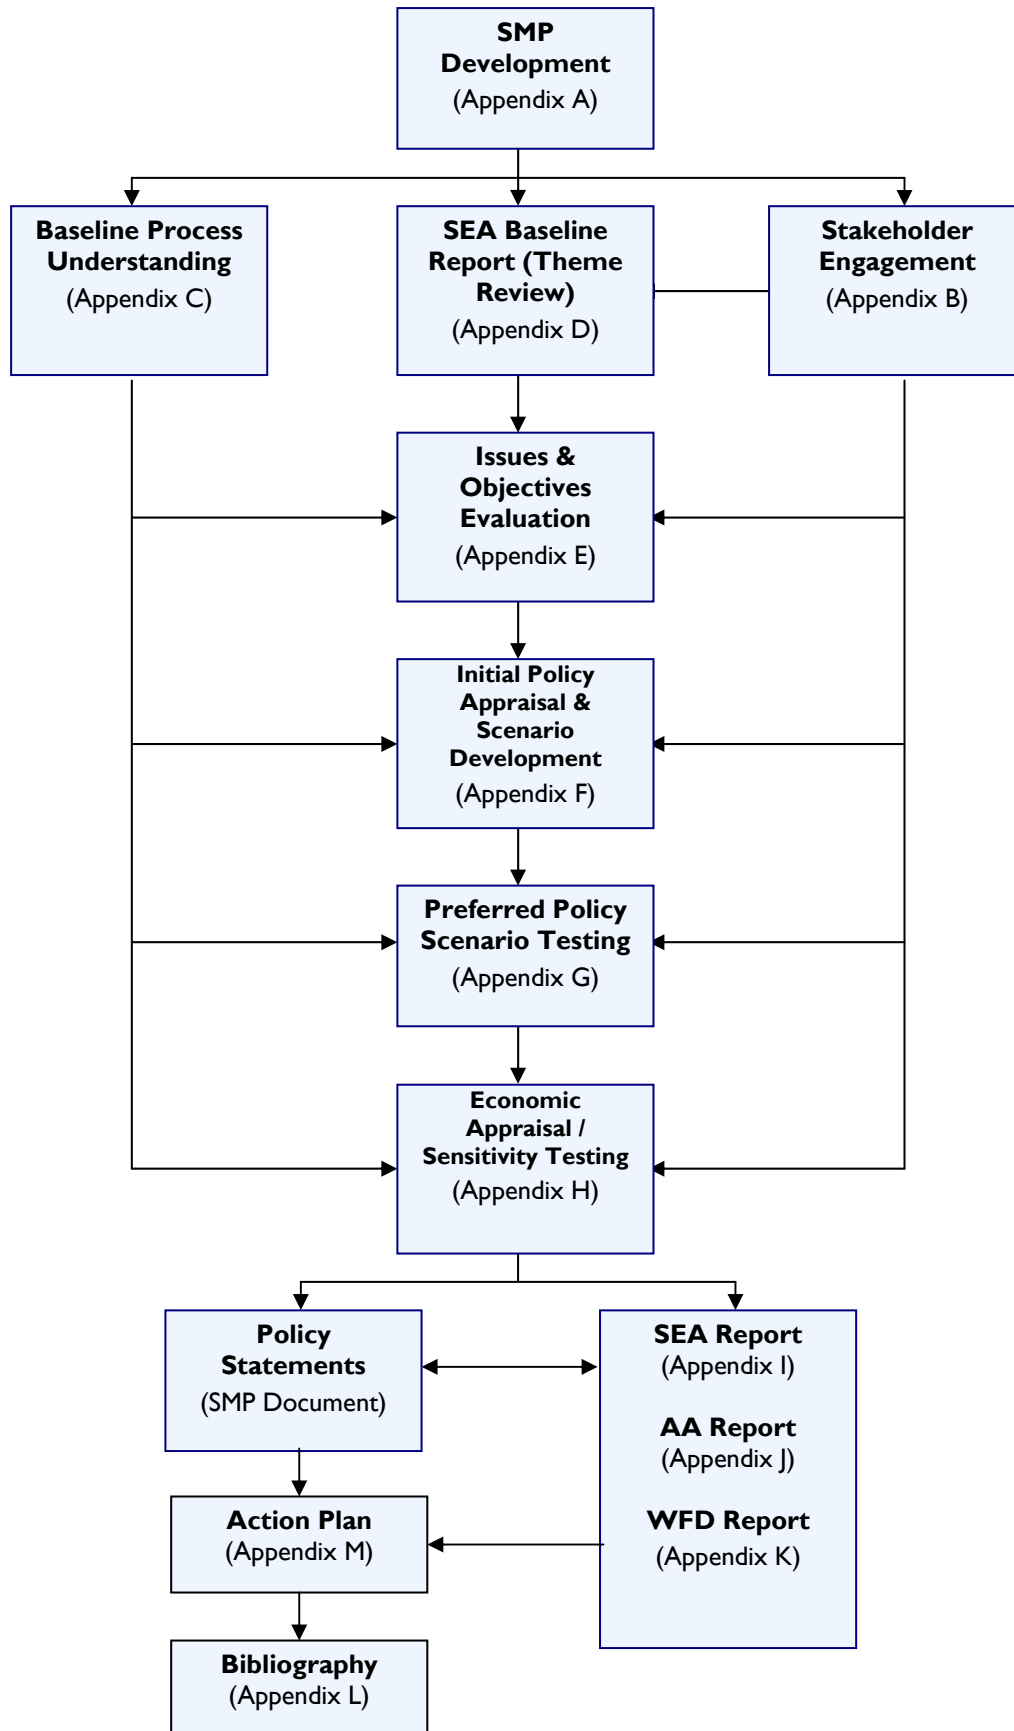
SMP Development
(Appendix A)

Baseline Process Understanding
(Appendix C)

SEA Baseline Report (Theme Review)
(Appendix D)

Stakeholder Engagement
(Appendix B)

Issues & Objectives Evaluation
(Appendix E)

Initial Policy Appraisal & Scenario Development
(Appendix F)

Preferred Policy Scenario Testing
(Appendix G)

Economic Appraisal / Sensitivity Testing
(Appendix H)

Policy Statements
(SMP Document)

SEA Report
(Appendix I)

AA Report
(Appendix J)

WFD Report
(Appendix K)

Action Plan
(Appendix M)

Bibliography
(Appendix L)